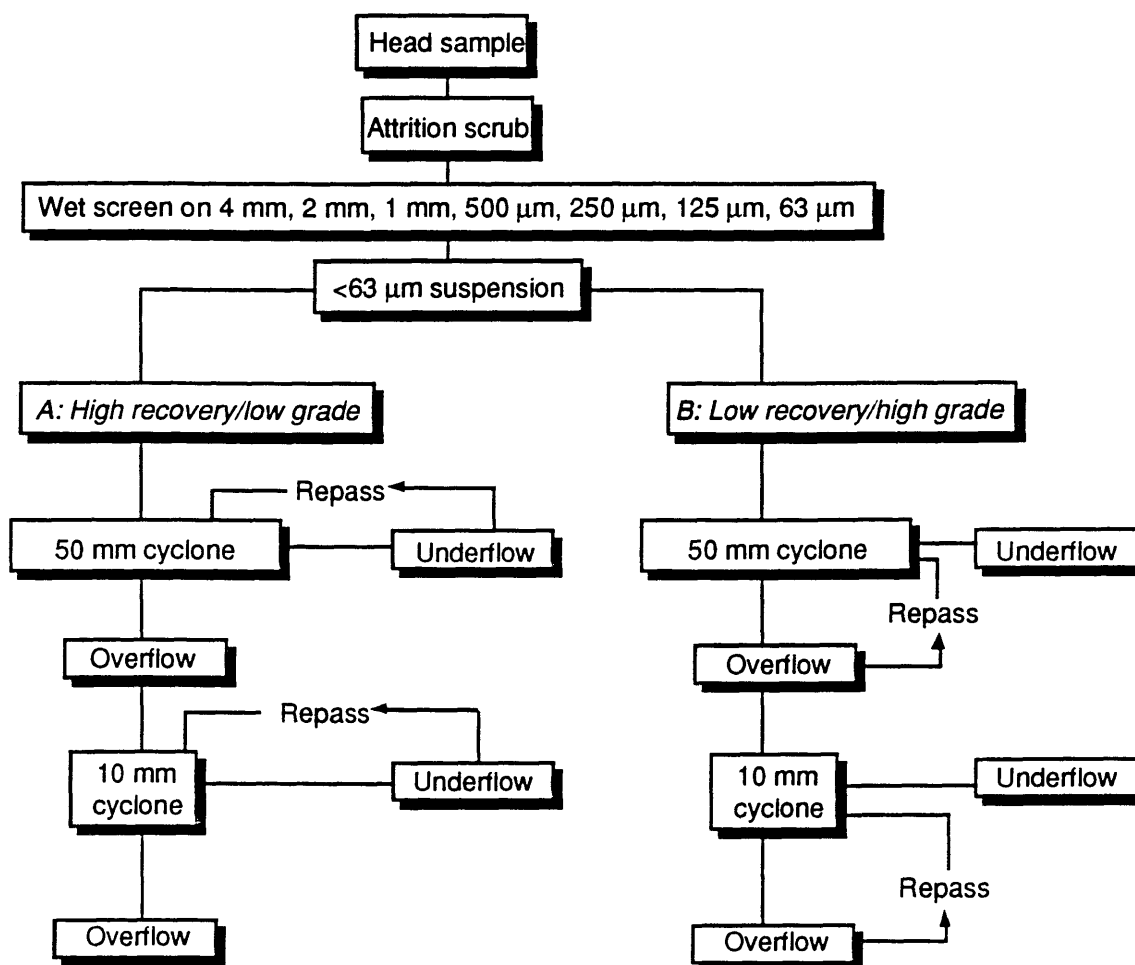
Head sample

Attrition scrub

Wet screen on 4 mm, 2 mm, 1 mm, 500 $\mu$m, 250 $\mu$m, 125 $\mu$m, 63 $\mu$m

<63 $\mu$m suspension

A: High recovery/low grade

Repass

50 mm cyclone

Underflow

Overflow

Repass

10 mm cyclone

Underflow

Overflow

B: Low recovery/high grade

50 mm cyclone

Underflow

Repass

Overflow

10 mm cyclone

Underflow

Repass

Overflow